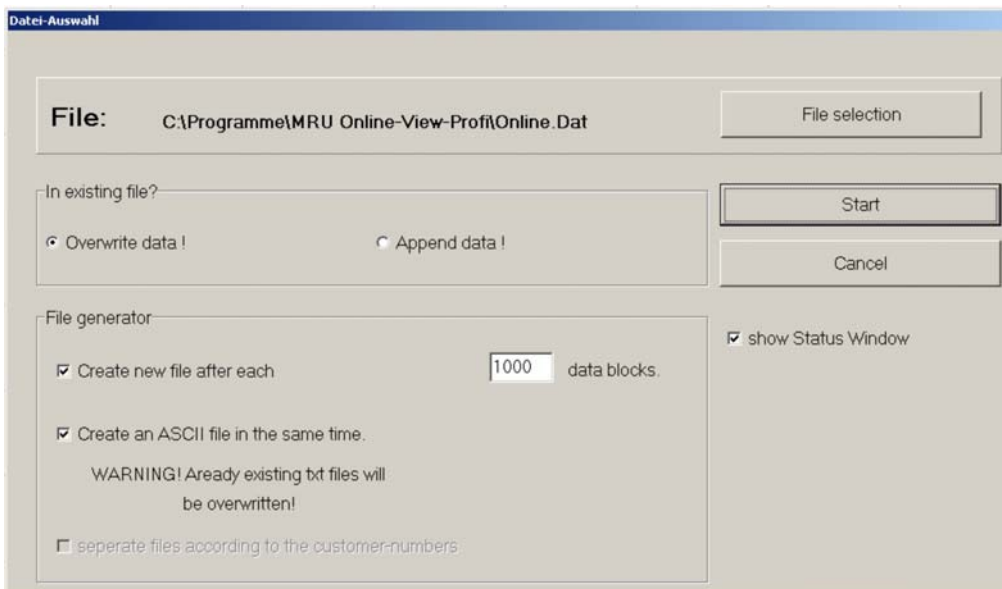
Datei-Auswahl

File: C:\Programme\MRU Online-View-Profi\Online.Dat

File selection

In existing file?

Overwrite data !

Append data !

Start

Cancel

File generator

Create new file after each

1000

data blocks.

show Status Window

Create an ASCII file in the same time.

WARNING! Aready existing txt files will be overwritten!

seperate files according to the customer-numbers